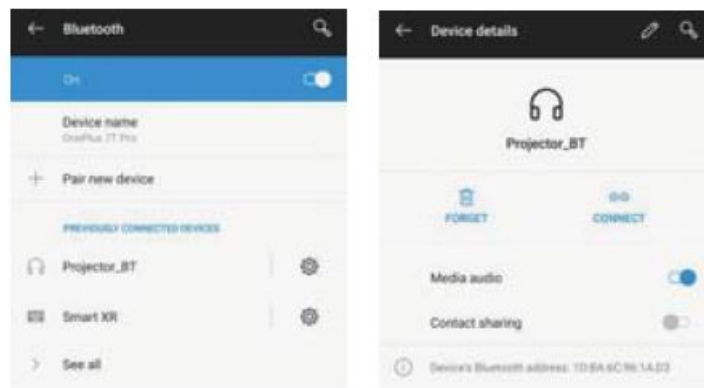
Bluetooth

On

Device name
OnePlus 7T Pro

Pair new device

PREVIOUSLY CONNECTED DEVICES

Projector_BT

Smart XR

See all

Device details

Projector_BT

FORGET

CONNECT

Media audio

Contact sharing

Device's Bluetooth address: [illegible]